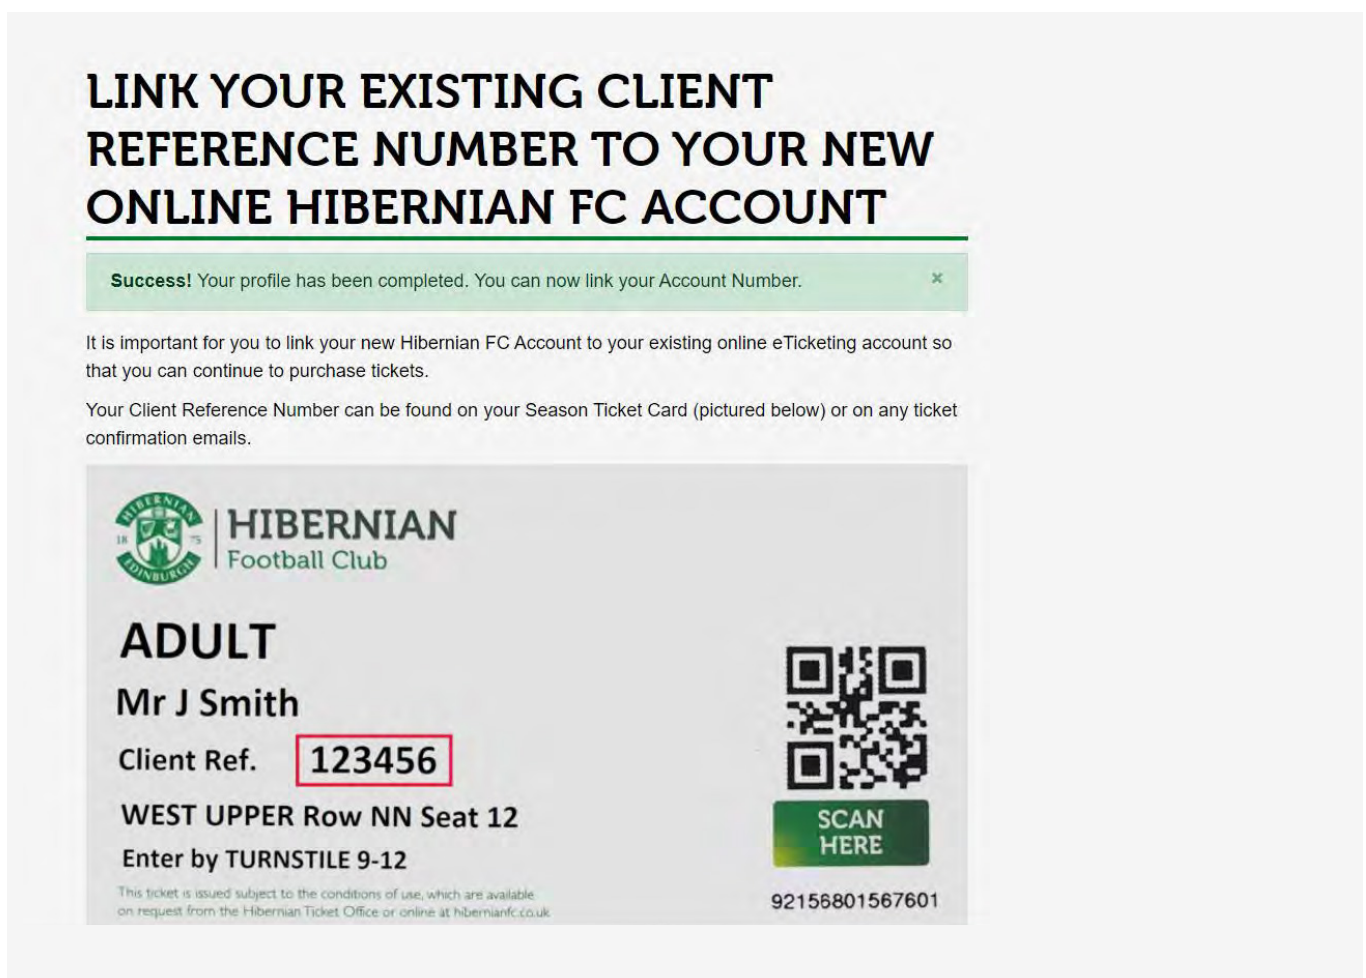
LINK YOUR EXISTING CLIENT REFERENCE NUMBER TO YOUR NEW ONLINE HIBERNIAN FC ACCOUNT

**Success!** Your profile has been completed. You can now link your Account Number. ×

It is important for you to link your new Hibernian FC Account to your existing online eTicketing account so that you can continue to purchase tickets.

Your Client Reference Number can be found on your Season Ticket Card (pictured below) or on any ticket confirmation emails.

HIBERNIAN EDINBURGH 18 75

HIBERNIAN
Football Club

ADULT

Mr J Smith

Client Ref. 123456

WEST UPPER Row NN Seat 12

Enter by TURNSTILE 9-12

This ticket is issued subject to the conditions of use, which are available on request from the Hibernian Ticket Office or online at hibernianfc.co.uk

SCAN HERE

92156801567601